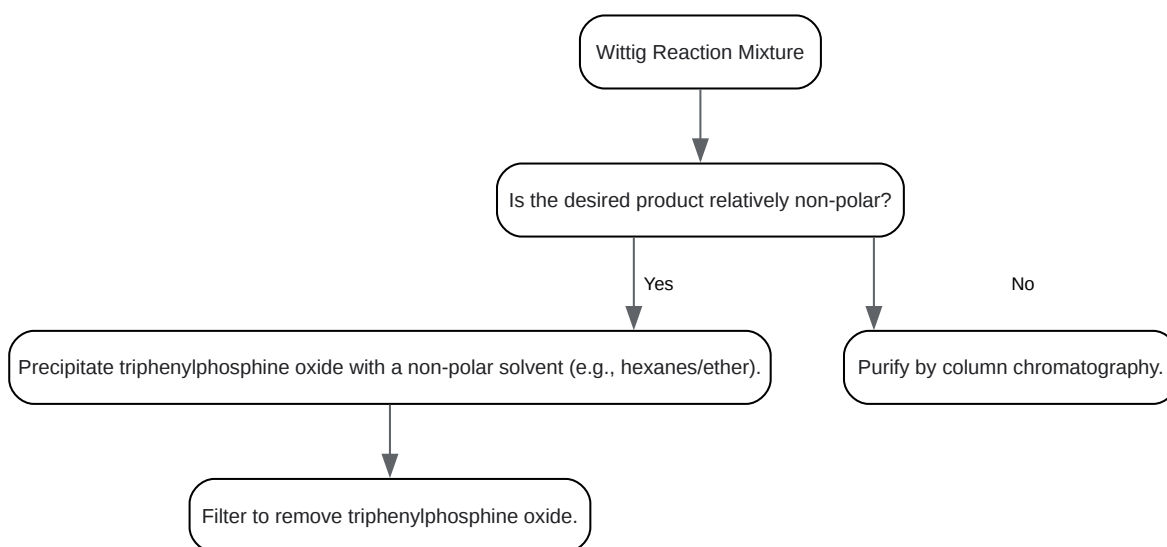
Wittig Reaction Mixture

Is the desired product relatively non-polar?

Yes

No

Precipitate triphenylphosphine oxide with a non-polar solvent (e.g., hexanes/ether).

Purify by column chromatography.

Filter to remove triphenylphosphine oxide.